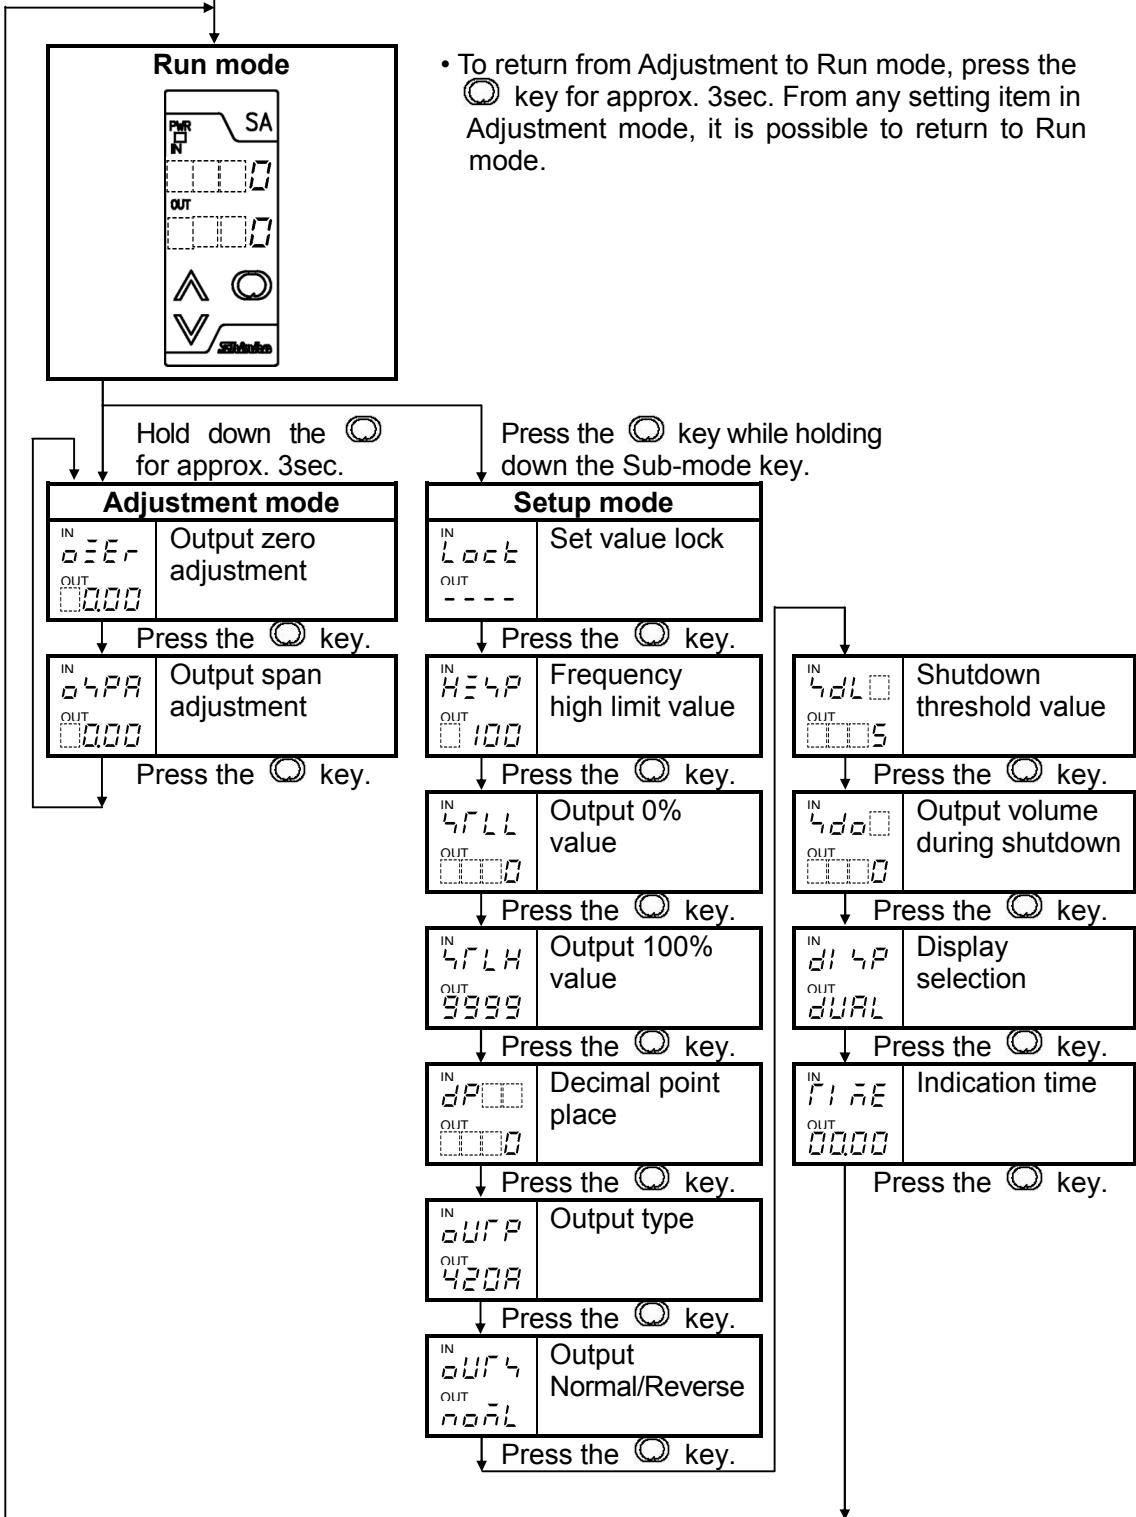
Run mode

SA

PWR

IN

0

OUT

0

Shinko

• To return from Adjustment to Run mode, press the key for approx. 3sec. From any setting item in Adjustment mode, it is possible to return to Run mode.

Hold down the for approx. 3sec.

Press the key while holding down the Sub-mode key.

Adjustment mode

IN oZEr OUT 0.00 Output zero adjustment

Press the key.

IN oSPA OUT 0.00 Output span adjustment

Press the key.

Setup mode

IN Lock OUT ---- Set value lock

Press the key.

IN HiSP OUT 100 Frequency high limit value

Press the key.

IN SrLL OUT 0 Output 0% value

Press the key.

IN SrLH OUT 9999 Output 100% value

Press the key.

IN dP OUT 0 Decimal point place

Press the key.

IN oUrP OUT 420A Output type

Press the key.

IN oUrS OUT nonL Output Normal/Reverse

Press the key.

IN SdL OUT 5 Shutdown threshold value

Press the key.

IN Sdo OUT 0 Output volume during shutdown

Press the key.

IN diSP OUT dUAL Display selection

Press the key.

IN TimE OUT 00.00 Indication time

Press the key.